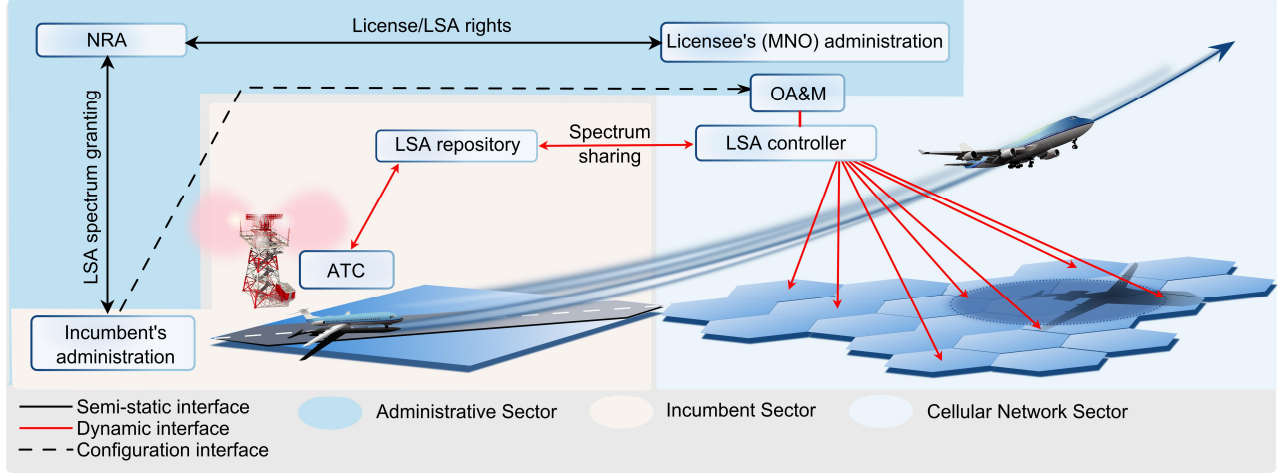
NRA

License/LSA rights

Licensee's (MNO) administration

OA&M

LSA spectrum granting

LSA repository

Spectrum sharing

LSA controller

ATC

Incumbent's administration

Semi-static interface
Dynamic interface
Configuration interface

Administrative Sector

Incumbent Sector

Cellular Network Sector